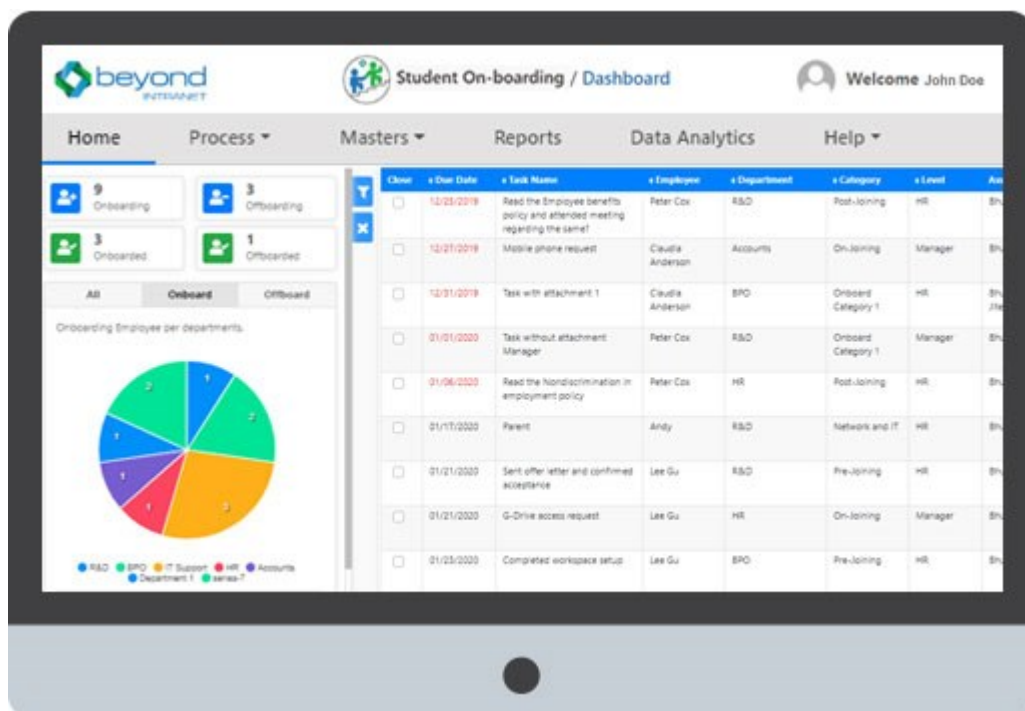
beyond INTRANET

Student On-boarding / Dashboard

Welcome John Doe

Home Process ▾ Masters ▾ Reports Data Analytics Help ▾

9 Onboarding
3 Offboarding
3 Onboarded
1 Offboarded

All Onboard Offboard

Onboarding Employee per departments.

1 2 3 1 1 1 2

R&D BPO IT Support HR Accounts Department 1 series-7

| Close | Due Date | Task Name | Employee | Department | Category | Level | As |
|---|---|---|---|---|---|---|---|
| | 12/25/2019 | Read the Employee benefits policy and attended meeting regarding the same? | Peter Cox | R&D | Post-Joining | HR | Bh |
| | 12/27/2019 | Mobile phone request | Claudia Anderson | Accounts | On-Joining | Manager | Bh |
| | 12/31/2019 | Task with attachment 1 | Claudia Anderson | BPO | Onboard Category 1 | HR | Bh Jit |
| | 01/01/2020 | Task without attachment Manager | Peter Cox | R&D | Onboard Category 1 | Manager | Bh |
| | 01/06/2020 | Read the Nondiscrimination in employment policy | Peter Cox | HR | Post-Joining | HR | Bh |
| | 01/17/2020 | Parent | Andy | R&D | Network and IT | HR | Bh |
| | 01/21/2020 | Sent offer letter and confirmed acceptance | Lee Gu | R&D | Pre-Joining | HR | Bh |
| | 01/21/2020 | G-Drive access request | Lee Gu | HR | On-Joining | Manager | Bh |
| | 01/23/2020 | Completed workspace setup | Lee Gu | BPO | Pre-Joining | HR | Bh |